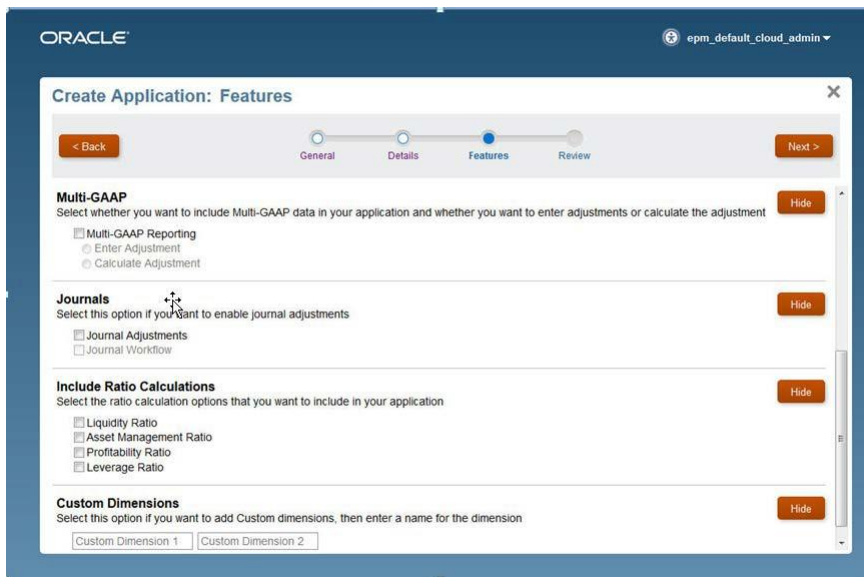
ORACLE

epm_default_cloud_admin

Create Application: Features

< Back

General Details Features Review

Next >

Multi-GAAP
Select whether you want to include Multi-GAAP data in your application and whether you want to enter adjustments or calculate the adjustment

Hide

Multi-GAAP Reporting
Enter Adjustment
Calculate Adjustment

Journals
Select this option if you want to enable journal adjustments

Hide

Journal Adjustments
Journal Workflow

Include Ratio Calculations
Select the ratio calculation options that you want to include in your application

Hide

Liquidity Ratio
Asset Management Ratio
Profitability Ratio
Leverage Ratio

Custom Dimensions
Select this option if you want to add Custom dimensions, then enter a name for the dimension

Hide

Custom Dimension 1 Custom Dimension 2